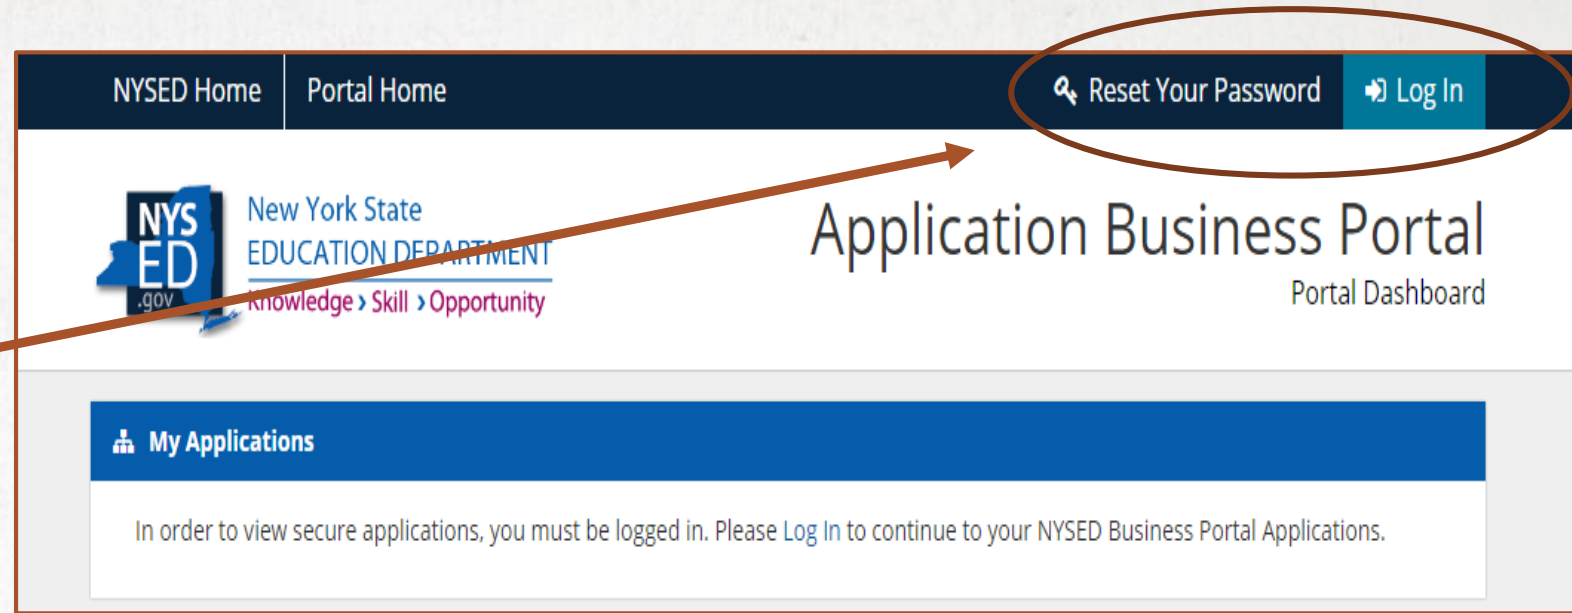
NYSED Home | Portal Home | Reset Your Password | Log In

NYS ED .gov

New York State EDUCATION DEPARTMENT
Knowledge › Skill › Opportunity

Application Business Portal
Portal Dashboard

My Applications

In order to view secure applications, you must be logged in. Please Log In to continue to your NYSED Business Portal Applications.